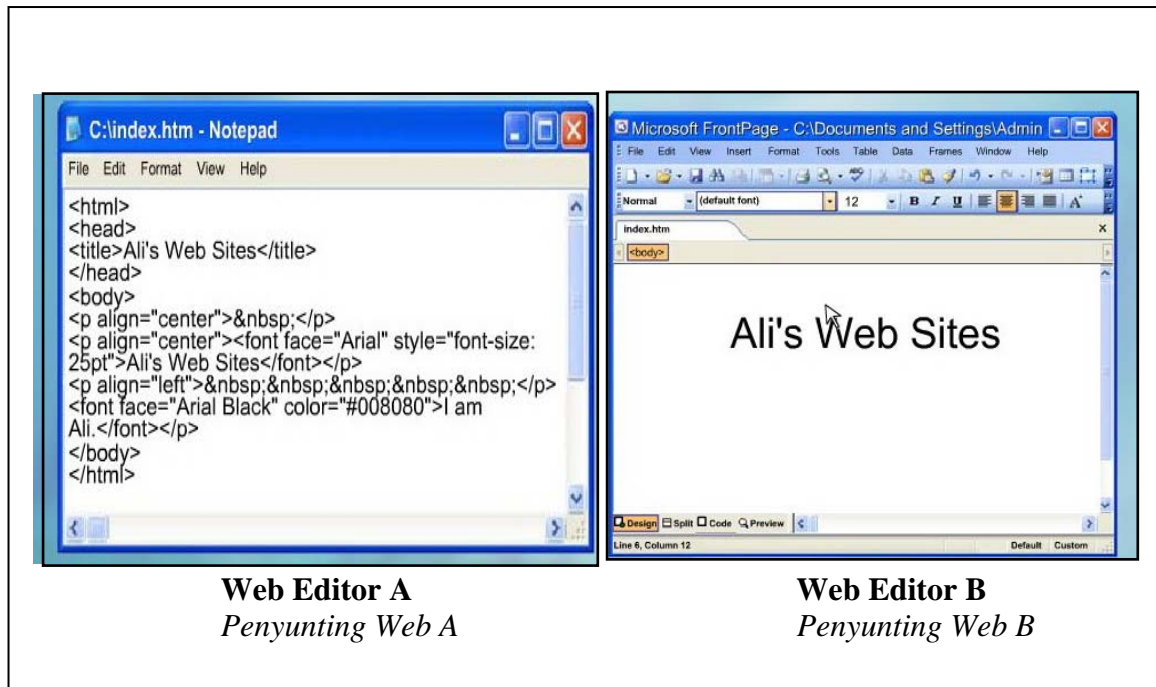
C:\index.htm - Notepad

File Edit Format View Help

<html>
<head>
<title>Ali's Web Sites</title>
</head>
<body>
<p align="center">&nbsp;</p>
<p align="center"><font face="Arial" style="font-size: 25pt">Ali's Web Sites</font></p>
<p align="left">&nbsp;&nbsp;&nbsp;&nbsp;&nbsp;</p>
<font face="Arial Black" color="#008080">I am Ali.</font></p>
</body>
</html>

Microsoft FrontPage - C:\Documents and Settings\Admin

File Edit View Insert Format Tools Table Data Frames Window Help

Normal (default font) 12 B I U A

index.htm

<body>

Ali's Web Sites

Design Split Code Preview

Line 6, Column 12 Default Custom

Web Editor A
Penyunting Web A

Web Editor B
Penyunting Web B